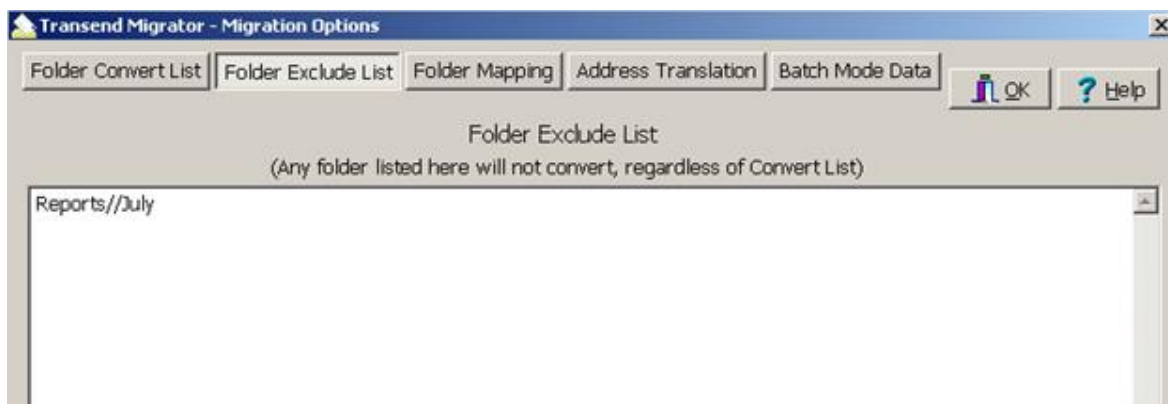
Transend Migrator - Migration Options

Folder Convert List | Folder Exclude List | Folder Mapping | Address Translation | Batch Mode Data

OK

Help

Folder Exclude List
(Any folder listed here will not convert, regardless of Convert List)

Reports//July